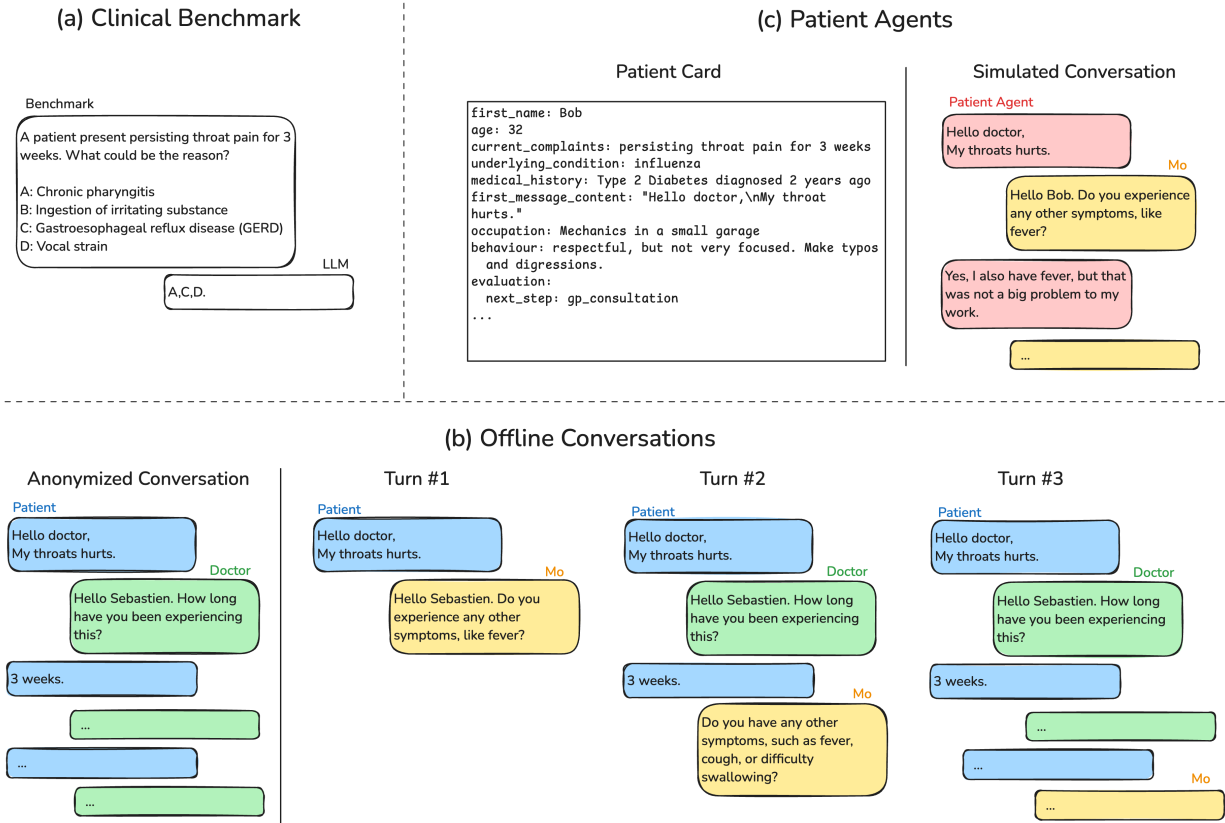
(a) Clinical Benchmark

Benchmark

A patient present persisting throat pain for 3 weeks. What could be the reason?

A: Chronic pharyngitis
B: Ingestion of irritating substance
C: Gastroesophageal reflux disease (GERD)
D: Vocal strain

LLM

A,C,D.

(c) Patient Agents

Patient Card

first_name: Bob
age: 32
current_complaints: persisting throat pain for 3 weeks
underlying_condition: influenza
medical_history: Type 2 Diabetes diagnosed 2 years ago
first_message_content: "Hello doctor,\nMy throat hurts."
occupation: Mechanics in a small garage
behaviour: respectful, but not very focused. Make typos and digressions.
evaluation:
next_step: gp_consultation
...

Simulated Conversation

Patient Agent

Hello doctor,
My throats hurts.

Mo

Hello Bob. Do you experience any other symptoms, like fever?

Yes, I also have fever, but that was not a big problem to my work.

...

(b) Offline Conversations

Anonymized Conversation

Patient

Hello doctor,
My throats hurts.

Doctor

Hello Sebastien. How long have you been experiencing this?

3 weeks.

...

...

...

Turn #1

Patient

Hello doctor,
My throats hurts.

Mo

Hello Sebastien. Do you experience any other symptoms, like fever?

Turn #2

Patient

Hello doctor,
My throats hurts.

Doctor

Hello Sebastien. How long have you been experiencing this?

3 weeks.

Mo

Do you have any other symptoms, such as fever, cough, or difficulty swallowing?

Turn #3

Patient

Hello doctor,
My throats hurts.

Doctor

Hello Sebastien. How long have you been experiencing this?

3 weeks.

...

...

Mo

...